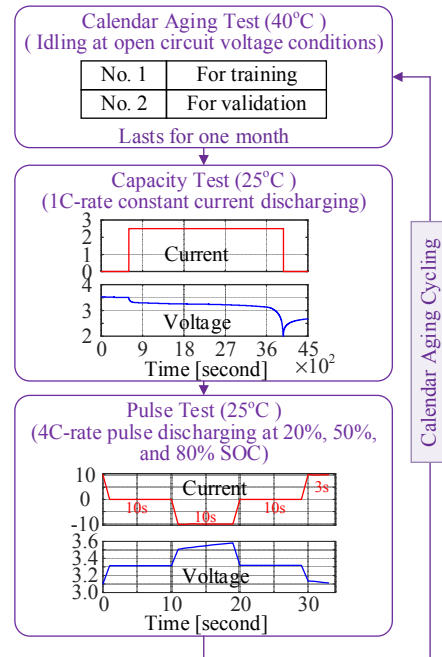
Calendar Aging Test (40$^o$C )
( Idling at open circuit voltage conditions)

| No. 1 | For training |
|---|---|
| No. 2 | For validation |

Lasts for one month

Capacity Test (25$^o$C )
(1C-rate constant current discharging)

3
2
1
0
Current
4
3
2
Voltage
0 9 18 27 36 45
Time [second] $\times 10^2$

Pulse Test (25$^o$C )
(4C-rate pulse discharging at 20%, 50%, and 80% SOC)

10
0
-10
Current
10s 10s 10s 3s
3.6
3.4
3.2
3.0
Voltage
0 10 20 30
Time [second]

Calendar Aging Cycling